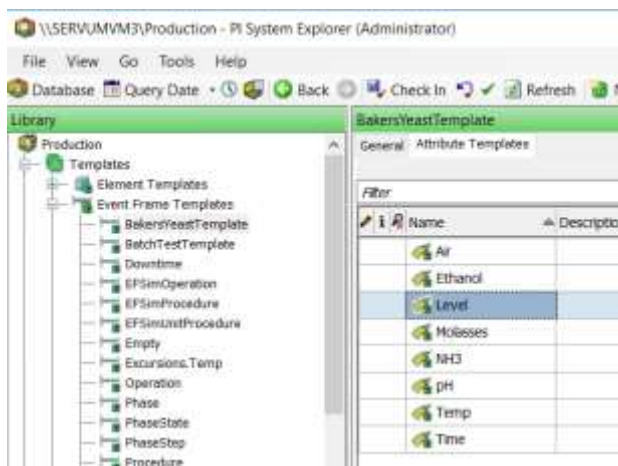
\\SERVUMVM3\Production - PI System Explorer (Administrator)

File View Go Tools Help

Database Query Date Back Check In Refresh

Library

Production
Templates
Element Templates
Event Frame Templates
BakersYeastTemplate
BatchTestTemplate
Downtime
EFSimOperation
EFSimProcedure
EFSimUnitProcedure
Empty
Excursions.Temp
Operation
Phase
PhaseState
PhaseStep
Procedure

BakersYeastTemplate

General Attribute Templates

Filter

| Name | Description |
|---|---|
| Air | |
| Ethanol | |
| Level | |
| Molasses | |
| NH3 | |
| pH | |
| Temp | |
| Time | |